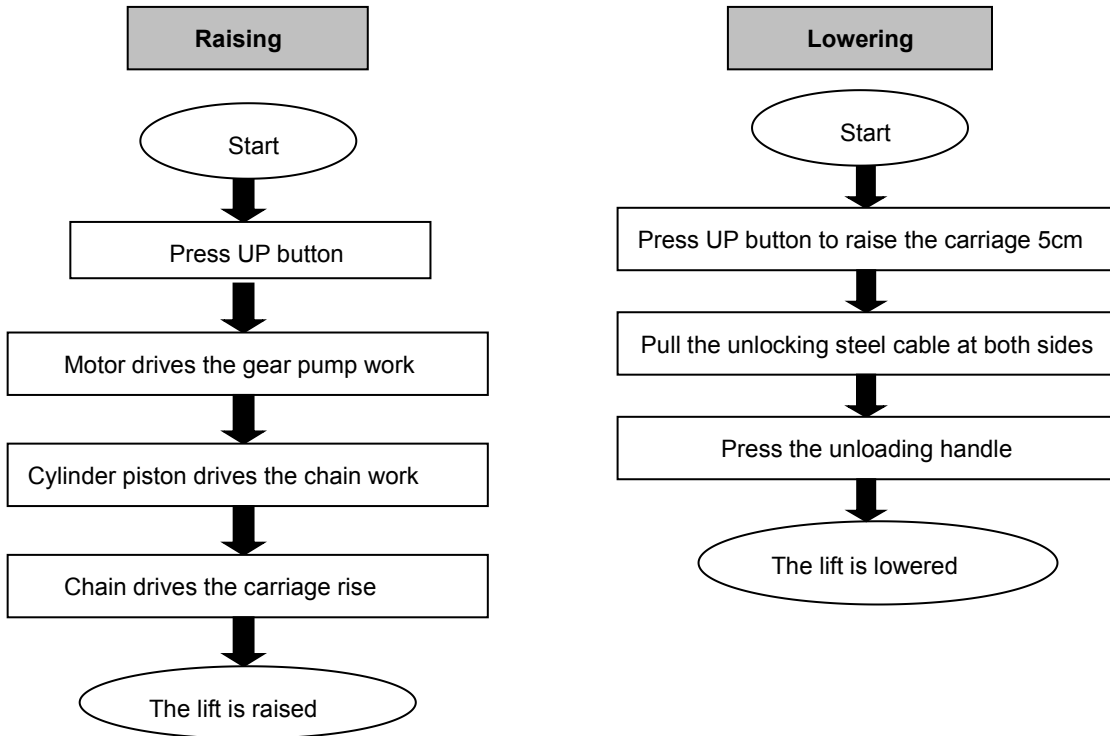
Raising

Start

Press UP button

Motor drives the gear pump work

Cylinder piston drives the chain work

Chain drives the carriage rise

The lift is raised

Lowering

Start

Press UP button to raise the carriage 5cm

Pull the unlocking steel cable at both sides

Press the unloading handle

The lift is lowered